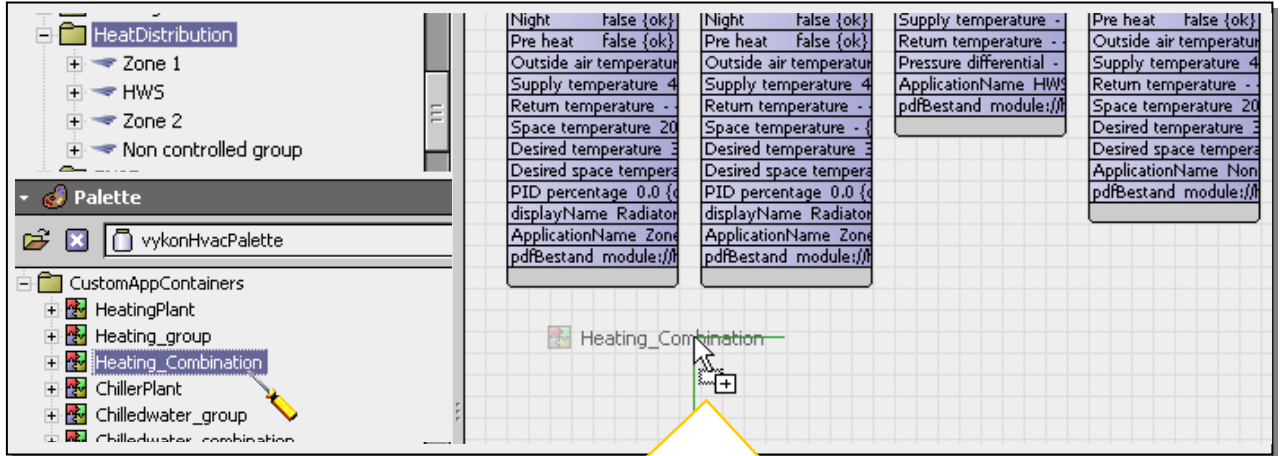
HeatDistribution
Zone 1
HWS
Zone 2
Non controlled group
Palette
vykonHvacPalette
CustomAppContainers
HeatingPlant
Heating_group
Heating_Combination
ChillerPlant
Chilledwater_group
Chilledwater_combination

| Night false {ok} |
|---|
| Pre heat false {ok} |
| Outside air temperatu |
| Supply temperature 4 |
| Return temperature - |
| Space temperature 20 |
| Desired temperature 3 |
| Desired space tempera |
| PID percentage 0.0 {o |
| displayName Radiator |
| ApplicationName Zone |
| pdfBestand module://h |

| Night false {ok} |
|---|
| Pre heat false {ok} |
| Outside air temperatu |
| Supply temperature 4 |
| Return temperature - |
| Space temperature - { |
| Desired temperature 3 |
| Desired space tempera |
| PID percentage 0.0 {o |
| displayName Radiator |
| ApplicationName Zone |
| pdfBestand module://h |

| Supply temperature - |
|---|
| Return temperature - |
| Pressure differential - |
| ApplicationName HWS |
| pdfBestand module://h |

| Pre heat false {ok} |
|---|
| Outside air temperatu |
| Supply temperature 4 |
| Return temperature - |
| Space temperature 20 |
| Desired temperature 3 |
| Desired space tempera |
| ApplicationName Non |
| pdfBestand module://h |

Heating_Combination